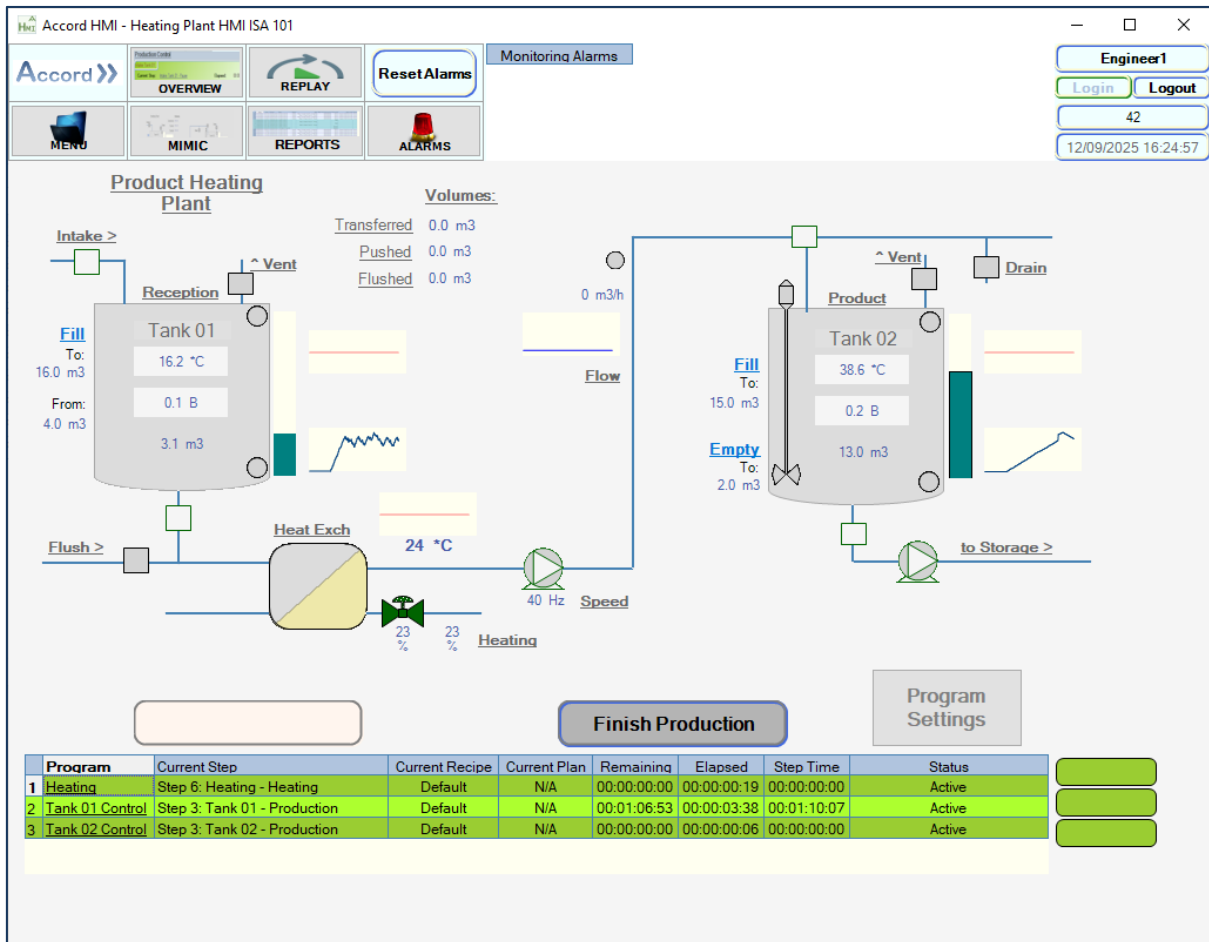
Accord HMI - Heating Plant HMI ISA 101

Accord »
OVERVIEW
REPLAY
Reset Alarms
Monitoring Alarms
Engineer1
Login
Logout
42
12/09/2025 16:24:57
MENU
MIMIC
REPORTS
ALARMS

Product Heating Plant

Volumes:
Transferred 0.0 m3
Pushed 0.0 m3
Flushed 0.0 m3

Intake >
^ Vent
Reception
Tank 01
Fill
To:
16.0 m3
16.2 °C
From:
4.0 m3
0.1 B
3.1 m3

0 m3/h
Flow

^ Vent
Drain
Product
Tank 02
Fill
To:
15.0 m3
38.6 °C
0.2 B
Empty
To:
2.0 m3
13.0 m3

Flush >
Heat Exch
24 °C
40 Hz
Speed
23 %
23 %
Heating
to Storage >

Finish Production
Program Settings

| | Program | Current Step | Current Recipe | Current Plan | Remaining | Elapsed | Step Time | Status |
|---|---|---|---|---|---|---|---|---|
| 1 | Heating | Step 6: Heating - Heating | Default | N/A | 00:00:00:00 | 00:00:00:19 | 00:00:00:00 | Active |
| 2 | Tank 01 Control | Step 3: Tank 01 - Production | Default | N/A | 00:01:06:53 | 00:00:03:38 | 00:01:10:07 | Active |
| 3 | Tank 02 Control | Step 3: Tank 02 - Production | Default | N/A | 00:00:00:00 | 00:00:00:06 | 00:00:00:00 | Active |